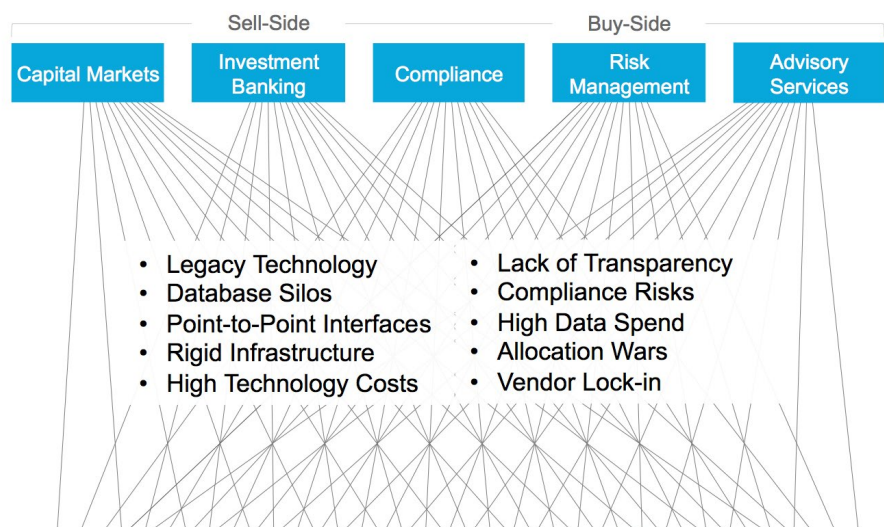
Sell-Side

Buy-Side

Capital Markets

Investment Banking

Compliance

Risk Management

Advisory Services

• Legacy Technology
• Database Silos
• Point-to-Point Interfaces
• Rigid Infrastructure
• High Technology Costs

• Lack of Transparency
• Compliance Risks
• High Data Spend
• Allocation Wars
• Vendor Lock-in